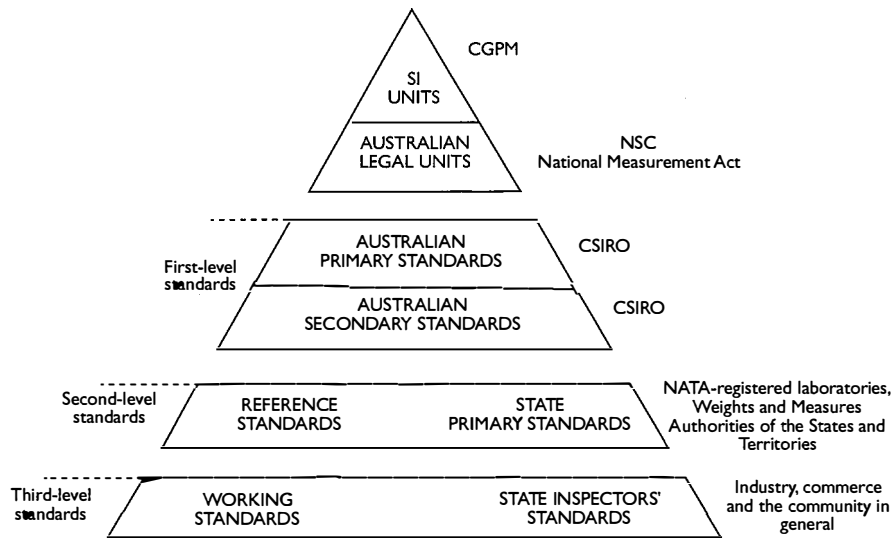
SI UNITS

CGPM

AUSTRALIAN LEGAL UNITS

NSC
National Measurement Act

First-level standards

AUSTRALIAN PRIMARY STANDARDS

CSIRO

AUSTRALIAN SECONDARY STANDARDS

CSIRO

Second-level standards

REFERENCE STANDARDS

STATE PRIMARY STANDARDS

NATA-registered laboratories, Weights and Measures Authorities of the States and Territories

Third-level standards

WORKING STANDARDS

STATE INSPECTORS' STANDARDS

Industry, commerce and the community in general